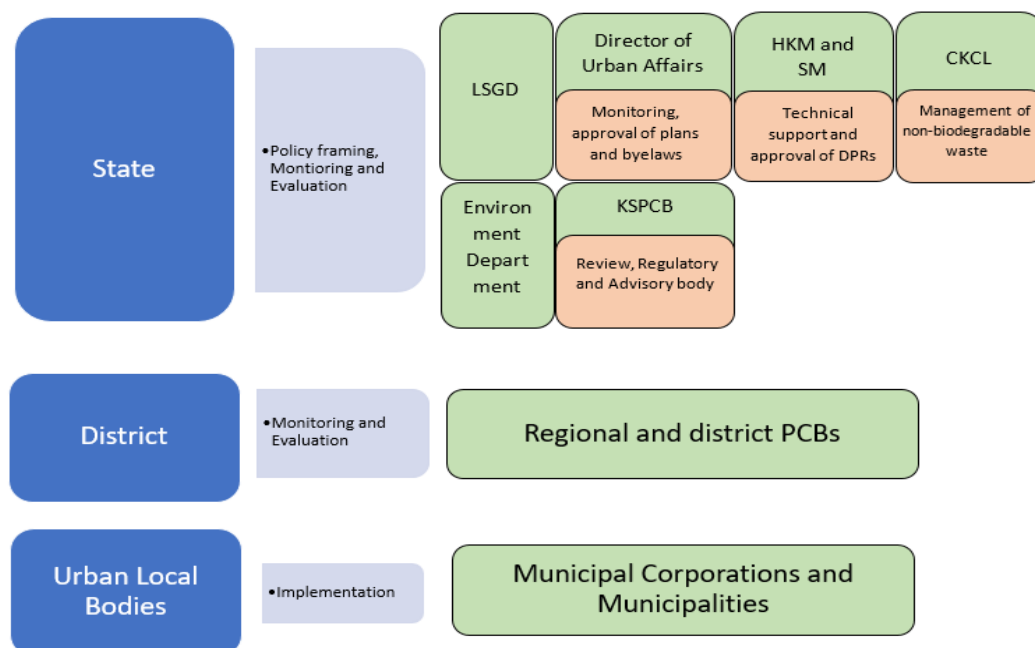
State

•Policy framing, Montioring and Evaluation

LSGD

Director of Urban Affairs

Monitoring, approval of plans and byelaws

HKM and SM

Technical support and approval of DPRs

CKCL

Management of non-biodegradable waste

Environment Department

KSPCB

Review, Regulatory and Advisory body

District

•Monitoring and Evaluation

Regional and district PCBs

Urban Local Bodies

•Implementation

Municipal Corporations and Municipalities